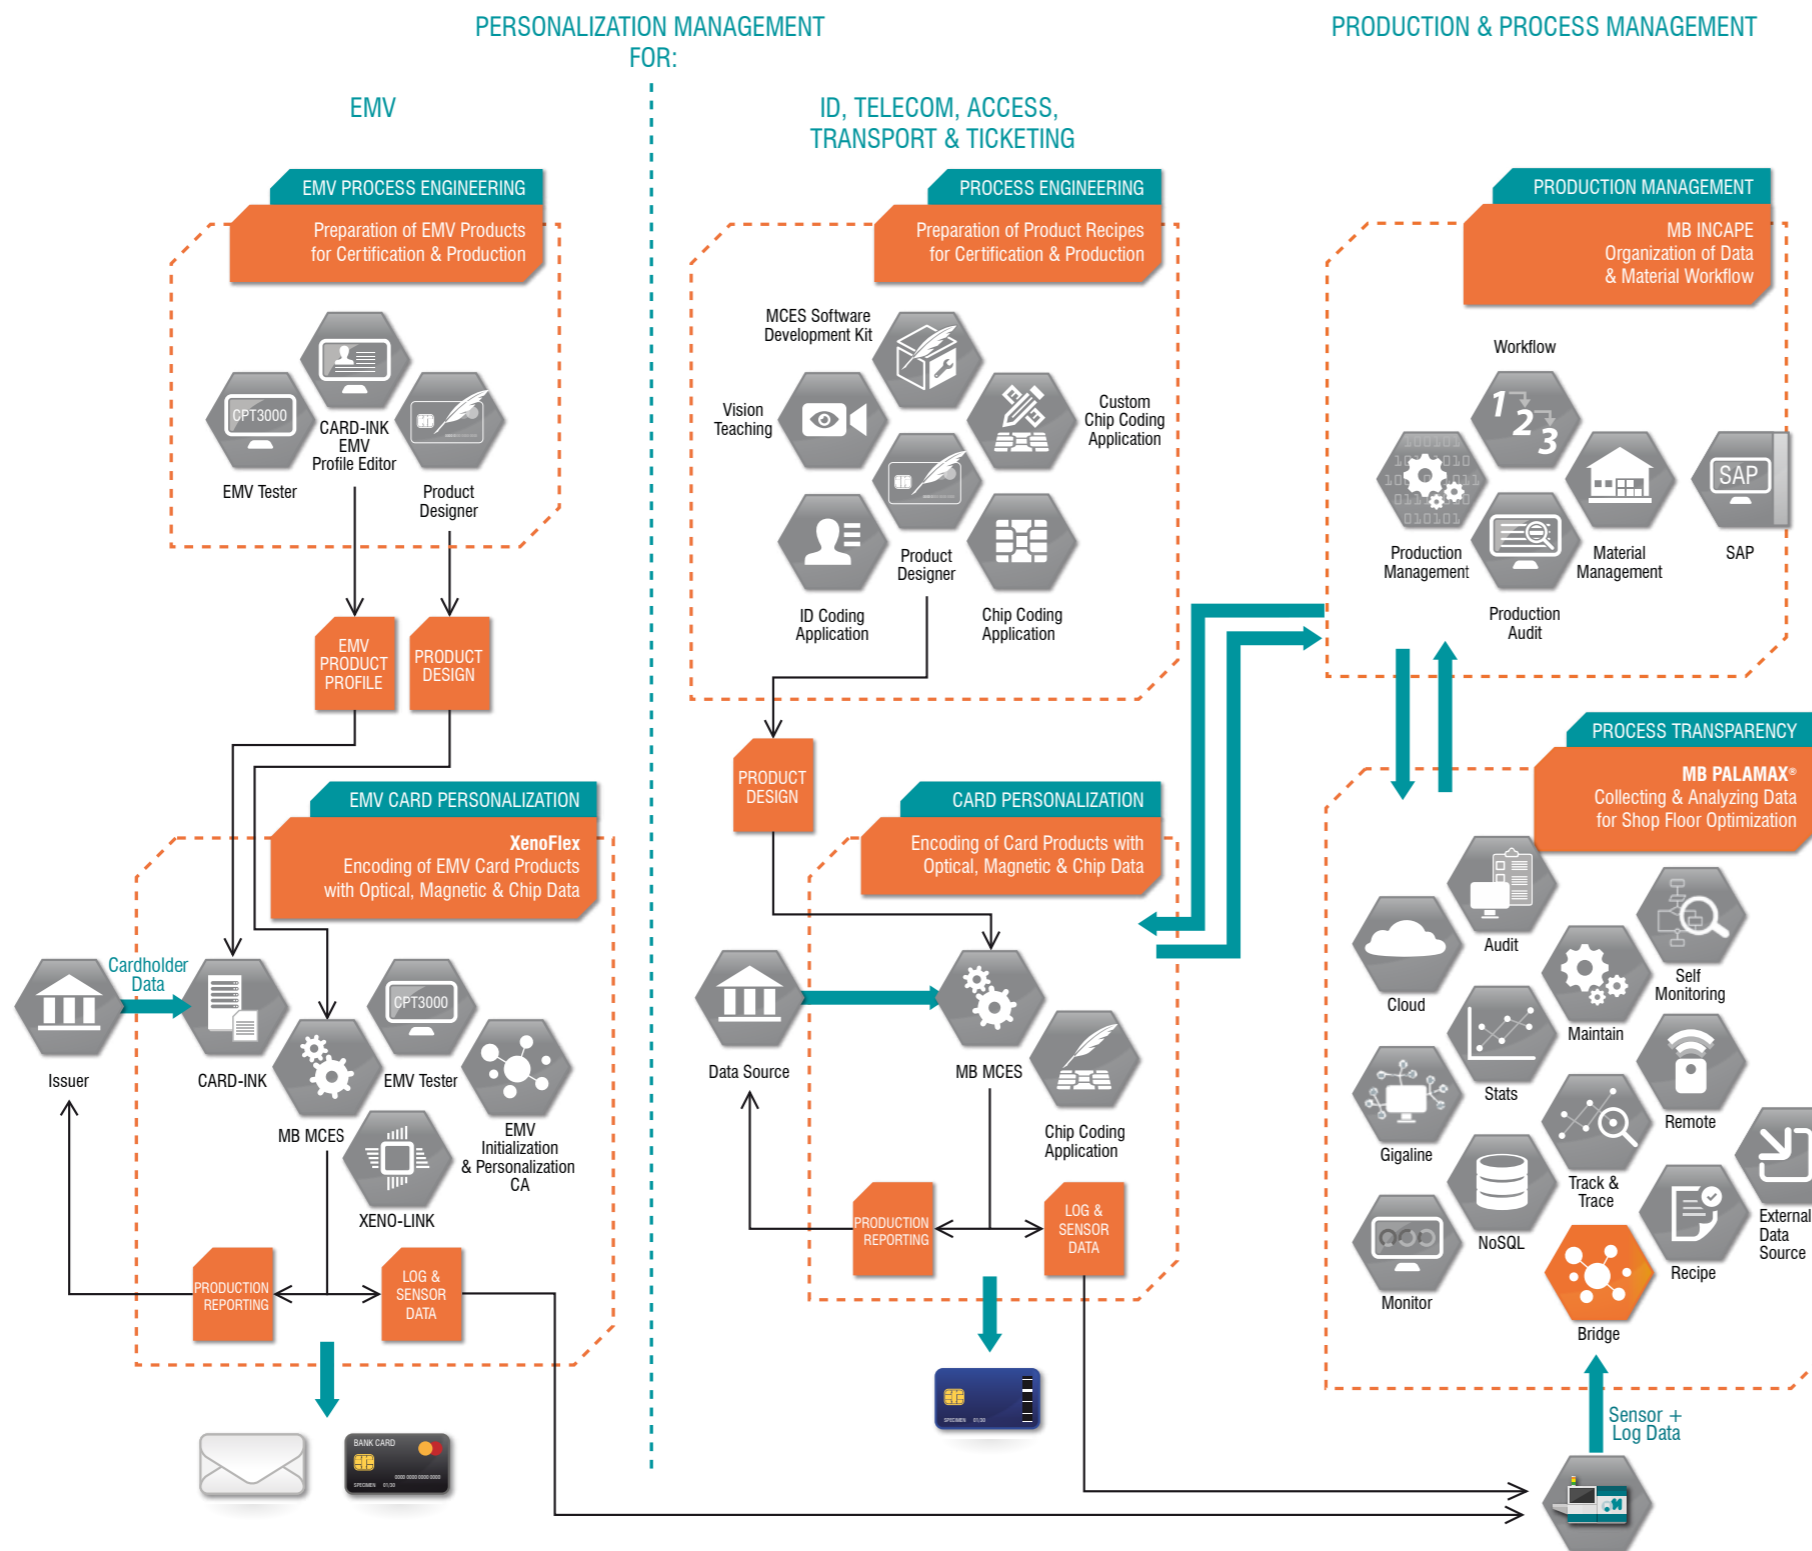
PERSONALIZATION MANAGEMENT FOR:

PRODUCTION & PROCESS MANAGEMENT

EMV

ID, TELECOM, ACCESS, TRANSPORT & TICKETING

EMV PROCESS ENGINEERING

Preparation of EMV Products for Certification & Production

CPT3000

EMV Tester

CARD-INK EMV Profile Editor

Product Designer

EMV PRODUCT PROFILE

PRODUCT DESIGN

EMV CARD PERSONALIZATION

XenoFlex
Encoding of EMV Card Products with Optical, Magnetic & Chip Data

Issuer

Cardholder Data

CARD-INK

MB MCES

CPT3000

EMV Tester

EMV Initialization & Personalization CA

XENO-LINK

PRODUCTION REPORTING

LOG & SENSOR DATA

BANK CARD

SPECIMEN

PROCESS ENGINEERING

Preparation of Product Recipes for Certification & Production

MCES Software Development Kit

Vision Teaching

Custom Chip Coding Application

Product Designer

ID Coding Application

Chip Coding Application

PRODUCT DESIGN

CARD PERSONALIZATION

Encoding of Card Products with Optical, Magnetic & Chip Data

Data Source

MB MCES

Chip Coding Application

PRODUCTION REPORTING

LOG & SENSOR DATA

SPECIMEN

PRODUCTION MANAGEMENT

MB INCAPE
Organization of Data & Material Workflow

Workflow

Production Management

Material Management

SAP

SAP

Production Audit

PROCESS TRANSPARENCY

MB PALAMAX®
Collecting & Analyzing Data for Shop Floor Optimization

Audit

Cloud

Self Monitoring

Maintain

Stats

Remote

Gigaline

Track & Trace

NoSQL

Recipe

External Data Source

Monitor

Bridge

Sensor + Log Data